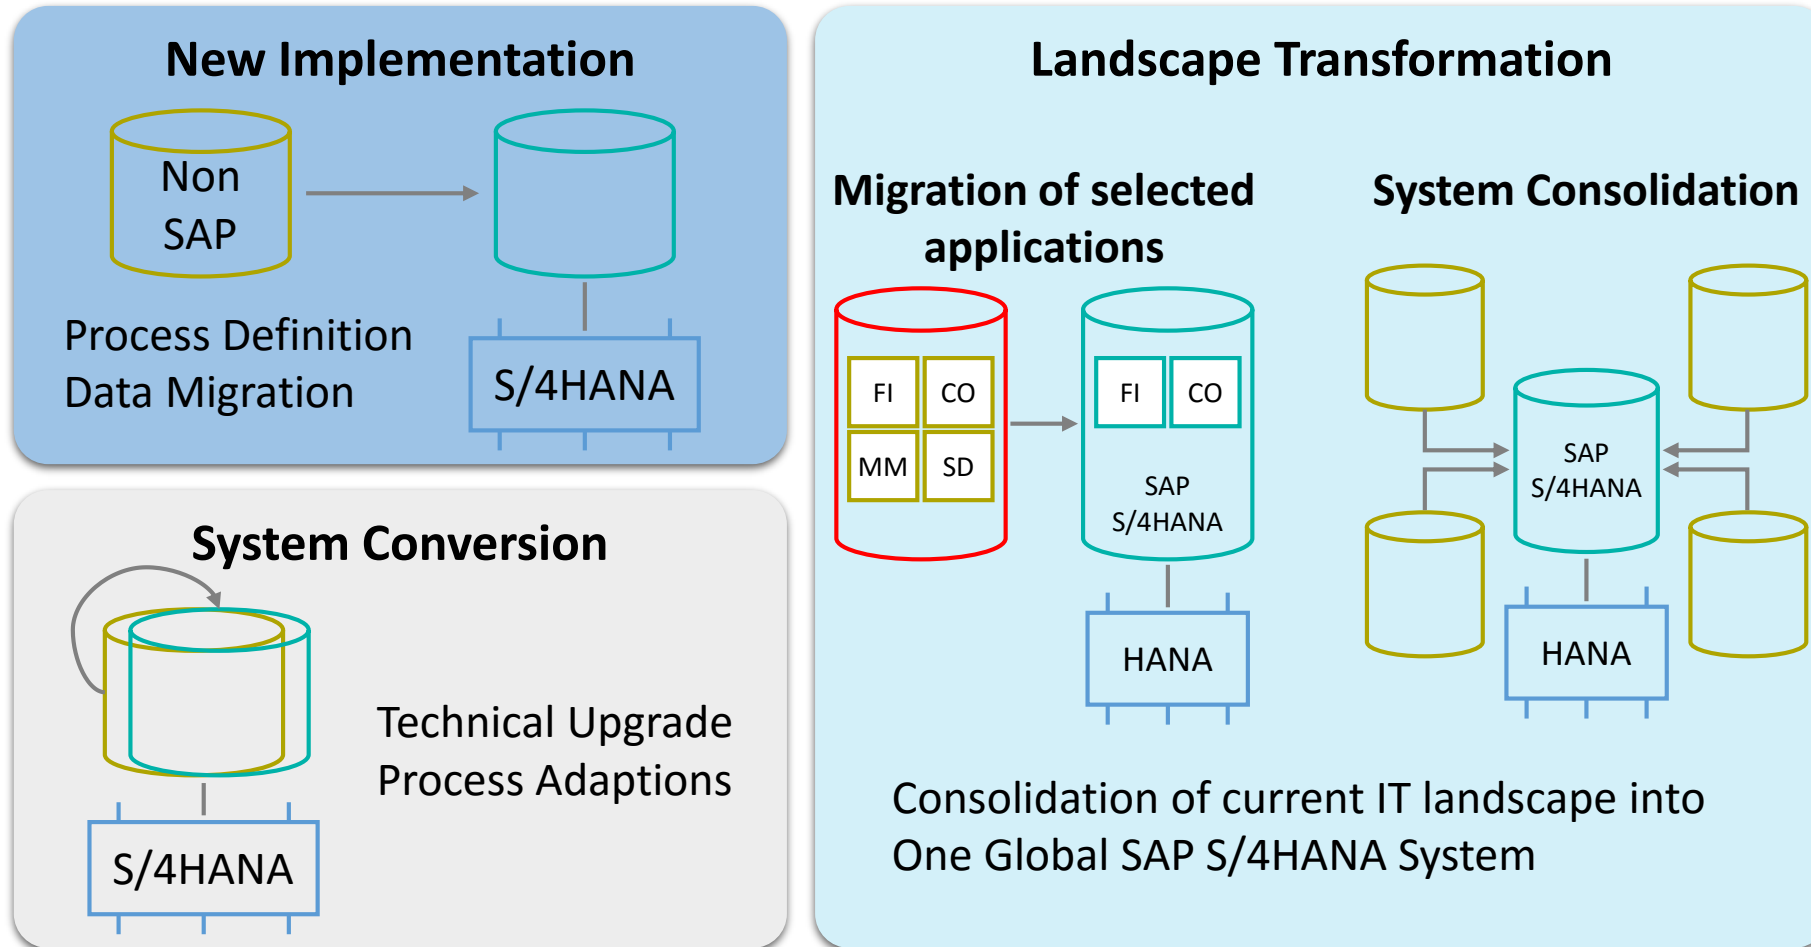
New Implementation

Non SAP

Process Definition
Data Migration

S/4HANA

System Conversion

Technical Upgrade
Process Adaptions

S/4HANA

Landscape Transformation

Migration of selected applications

FI CO
MM SD

FI CO
SAP S/4HANA

HANA

System Consolidation

SAP S/4HANA

HANA

Consolidation of current IT landscape into One Global SAP S/4HANA System